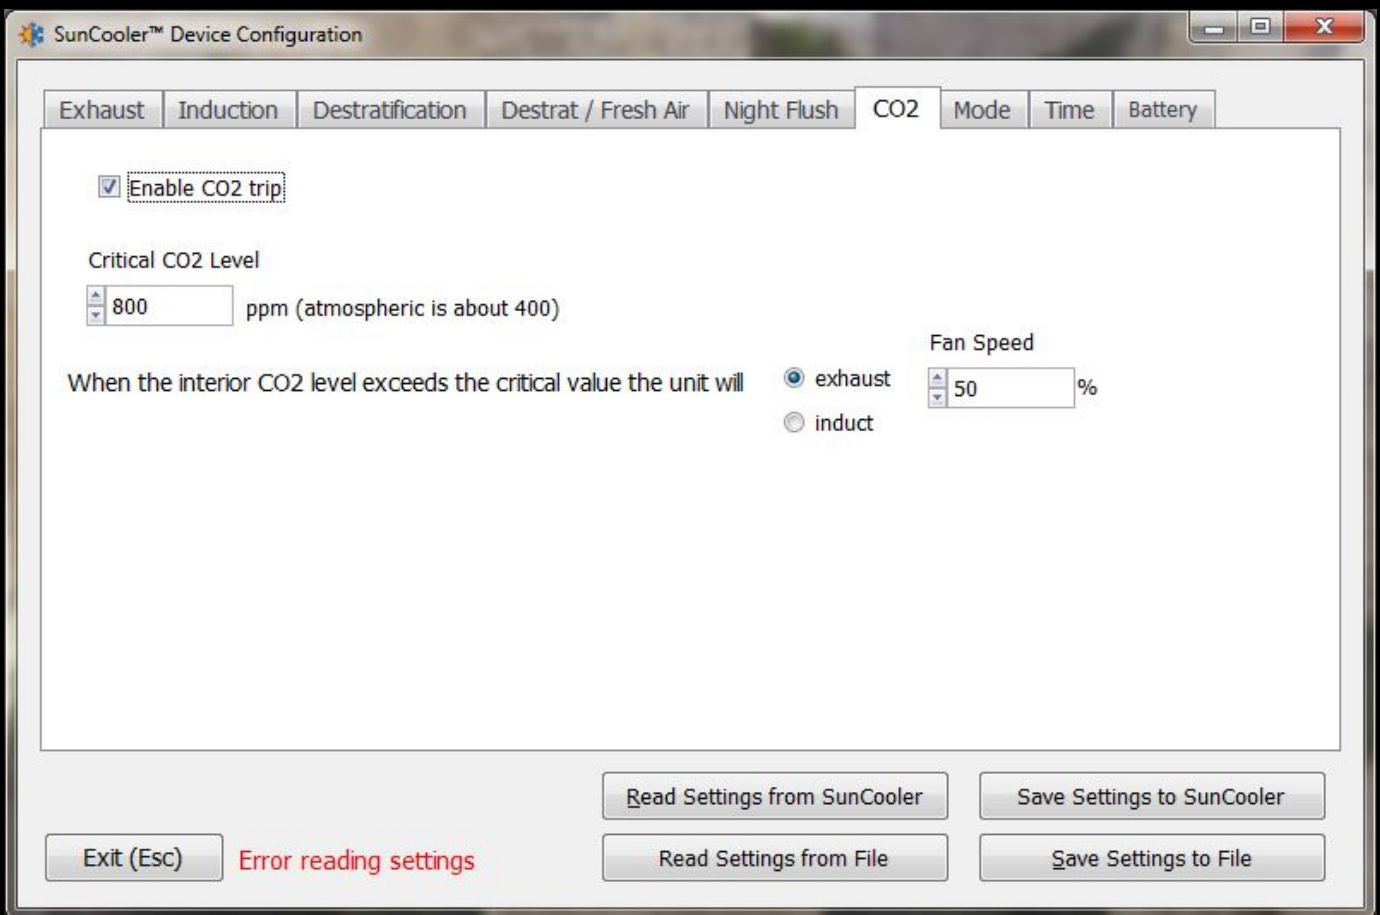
SunCooler™ Device Configuration

Exhaust | Induction | Destratification | Destrat / Fresh Air | Night Flush | CO2 | Mode | Time | Battery

Enable CO2 trip

Critical CO2 Level

800 ppm (atmospheric is about 400)

Fan Speed

When the interior CO2 level exceeds the critical value the unit will

exhaust

induct

50 %

Read Settings from SunCooler

Save Settings to SunCooler

Exit (Esc)

Error reading settings

Read Settings from File

Save Settings to File